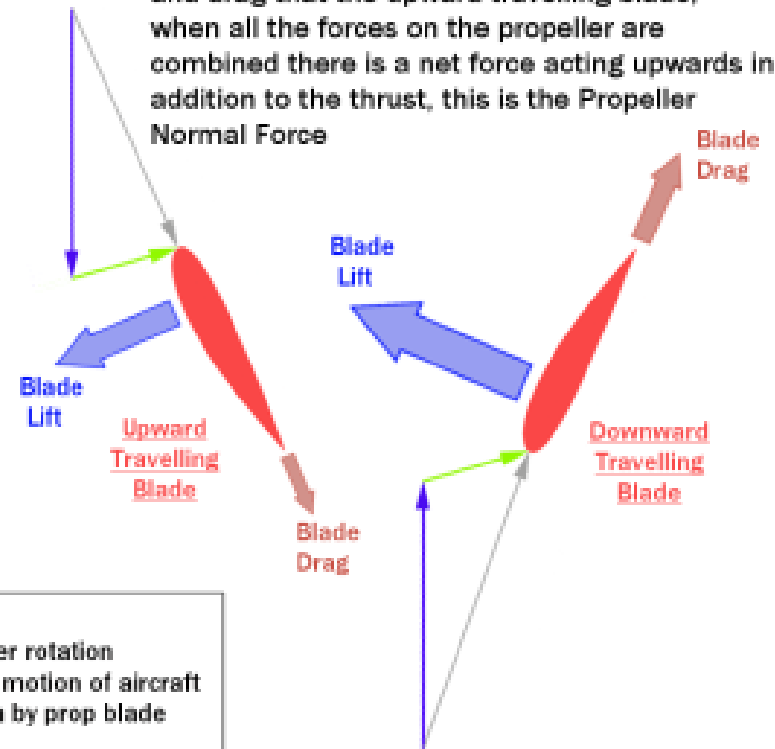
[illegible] when all the forces on the propeller are combined there is a net force acting upwards in addition to the thrust, this is the Propeller Normal Force

Blade Drag

Blade Lift

Blade Lift

Upward Travelling Blade

Downward Travelling Blade

Blade Drag

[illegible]er rotation
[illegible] motion of aircraft
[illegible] by prop blade